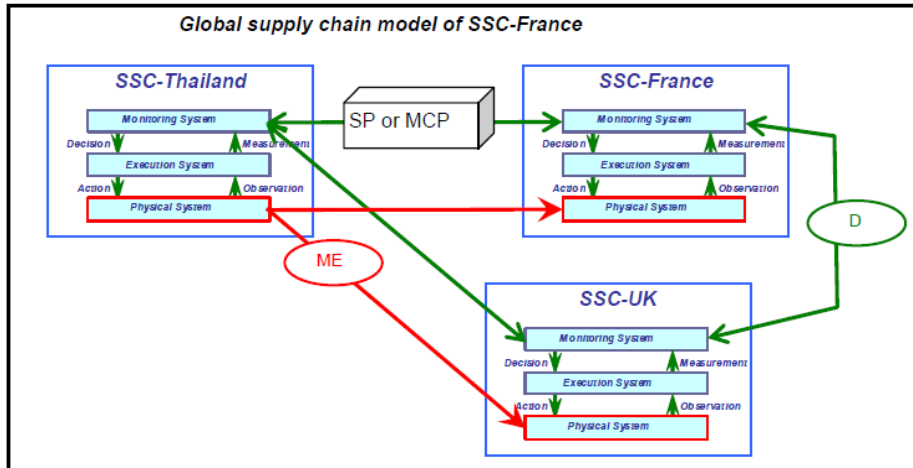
Global supply chain model of SSC-France

SSC-Thailand
Monitoring System
Decision
Measurement
Execution System
Action
Observation
Physical System

SP or MCP

SSC-France
Monitoring System
Decision
Measurement
Execution System
Action
Observation
Physical System

D

ME

SSC-UK
Monitoring System
Decision
Measurement
Execution System
Action
Observation
Physical System